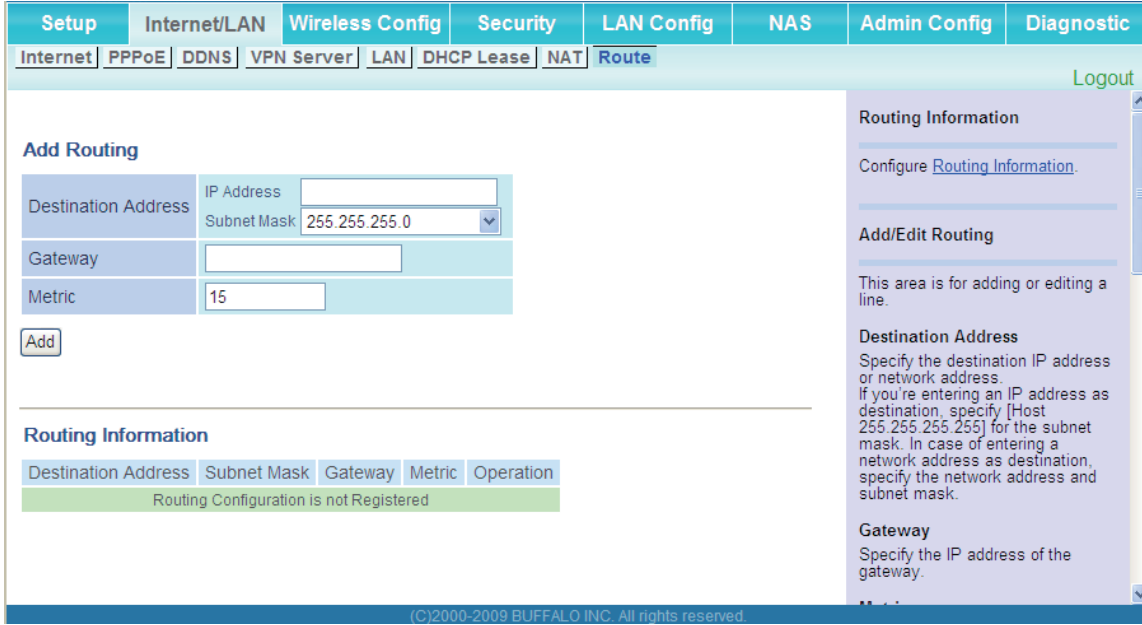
Setup | Internet/LAN | Wireless Config | Security | LAN Config | NAS | Admin Config | Diagnostic

Internet | PPPoE | DDNS | VPN Server | LAN | DHCP Lease | NAT | Route

Logout

Add Routing

| Destination Address | IP Address | |
|---|---|---|
| | Subnet Mask | 255.255.255.0 |
| Gateway | | |
| Metric | 15 | |

Add

Routing Information

| Destination Address | Subnet Mask | Gateway | Metric | Operation |
|---|---|---|---|---|
| Routing Configuration is not Registered | | | | |

Routing Information

Configure Routing Information.

Add/Edit Routing

This area is for adding or editing a line.

Destination Address

Specify the destination IP address or network address.
If you're entering an IP address as destination, specify [Host 255.255.255.255] for the subnet mask. In case of entering a network address as destination, specify the network address and subnet mask.

Gateway

Specify the IP address of the gateway.

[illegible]

(C)2000-2009 BUFFALO INC. All rights reserved.